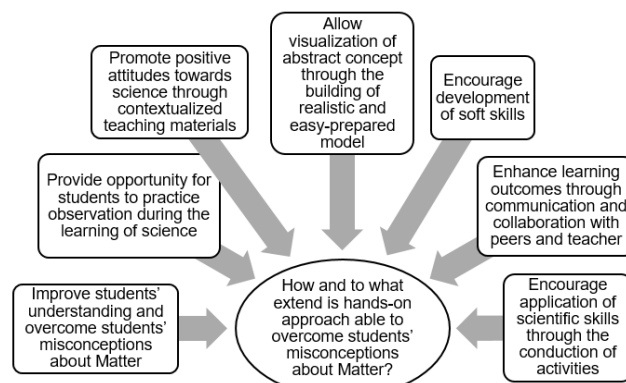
Promote positive attitudes towards science through contextualized teaching materials

Allow visualization of abstract concept through the building of realistic and easy-prepared model

Encourage development of soft skills

Provide opportunity for students to practice observation during the learning of science

Enhance learning outcomes through communication and collaboration with peers and teacher

Improve students' understanding and overcome students' misconceptions about Matter

How and to what extend is hands-on approach able to overcome students' misconceptions about Matter?

Encourage application of scientific skills through the conduction of activities